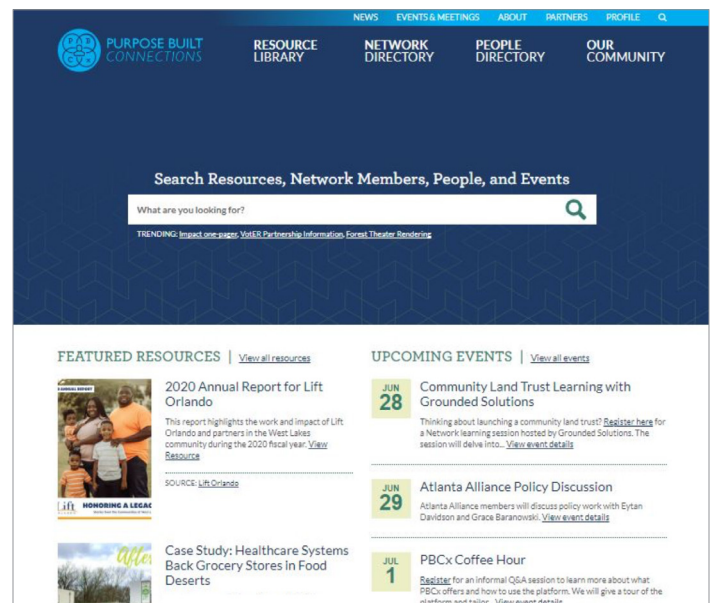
NEWS EVENTS & MEETINGS ABOUT PARTNERS PROFILE

PURPOSE BUILT CONNECTIONS

RESOURCE LIBRARY

NETWORK DIRECTORY

PEOPLE DIRECTORY

OUR COMMUNITY

Search Resources, Network Members, People, and Events

What are you looking for?

TRENDING: Impact one-pager, VotER Partnership Information, Forest Theater Rendering

FEATURED RESOURCES | View all resources

ANNUAL REPORT

Lift

HONORING A LEGAC

2020 Annual Report for Lift Orlando

This report highlights the work and impact of Lift Orlando and partners in the West Lakes community during the 2020 fiscal year. View Resource

SOURCE: Lift Orlando

After

Case Study: Healthcare Systems Back Grocery Stores in Food Deserts

UPCOMING EVENTS | View all events

JUN 28

Community Land Trust Learning with Grounded Solutions

Thinking about launching a community land trust? Register here for a Network learning session hosted by Grounded Solutions. The session will delve into... View event details

JUN 29

Atlanta Alliance Policy Discussion

Atlanta Alliance members will discuss policy work with Eytan Davidson and Grace Baranowski. View event details

JUL 1

PBCx Coffee Hour

Register for an informal Q&A session to learn more about what PBCx offers and how to use the platform. We will give a tour of the platform and tailor... View event details